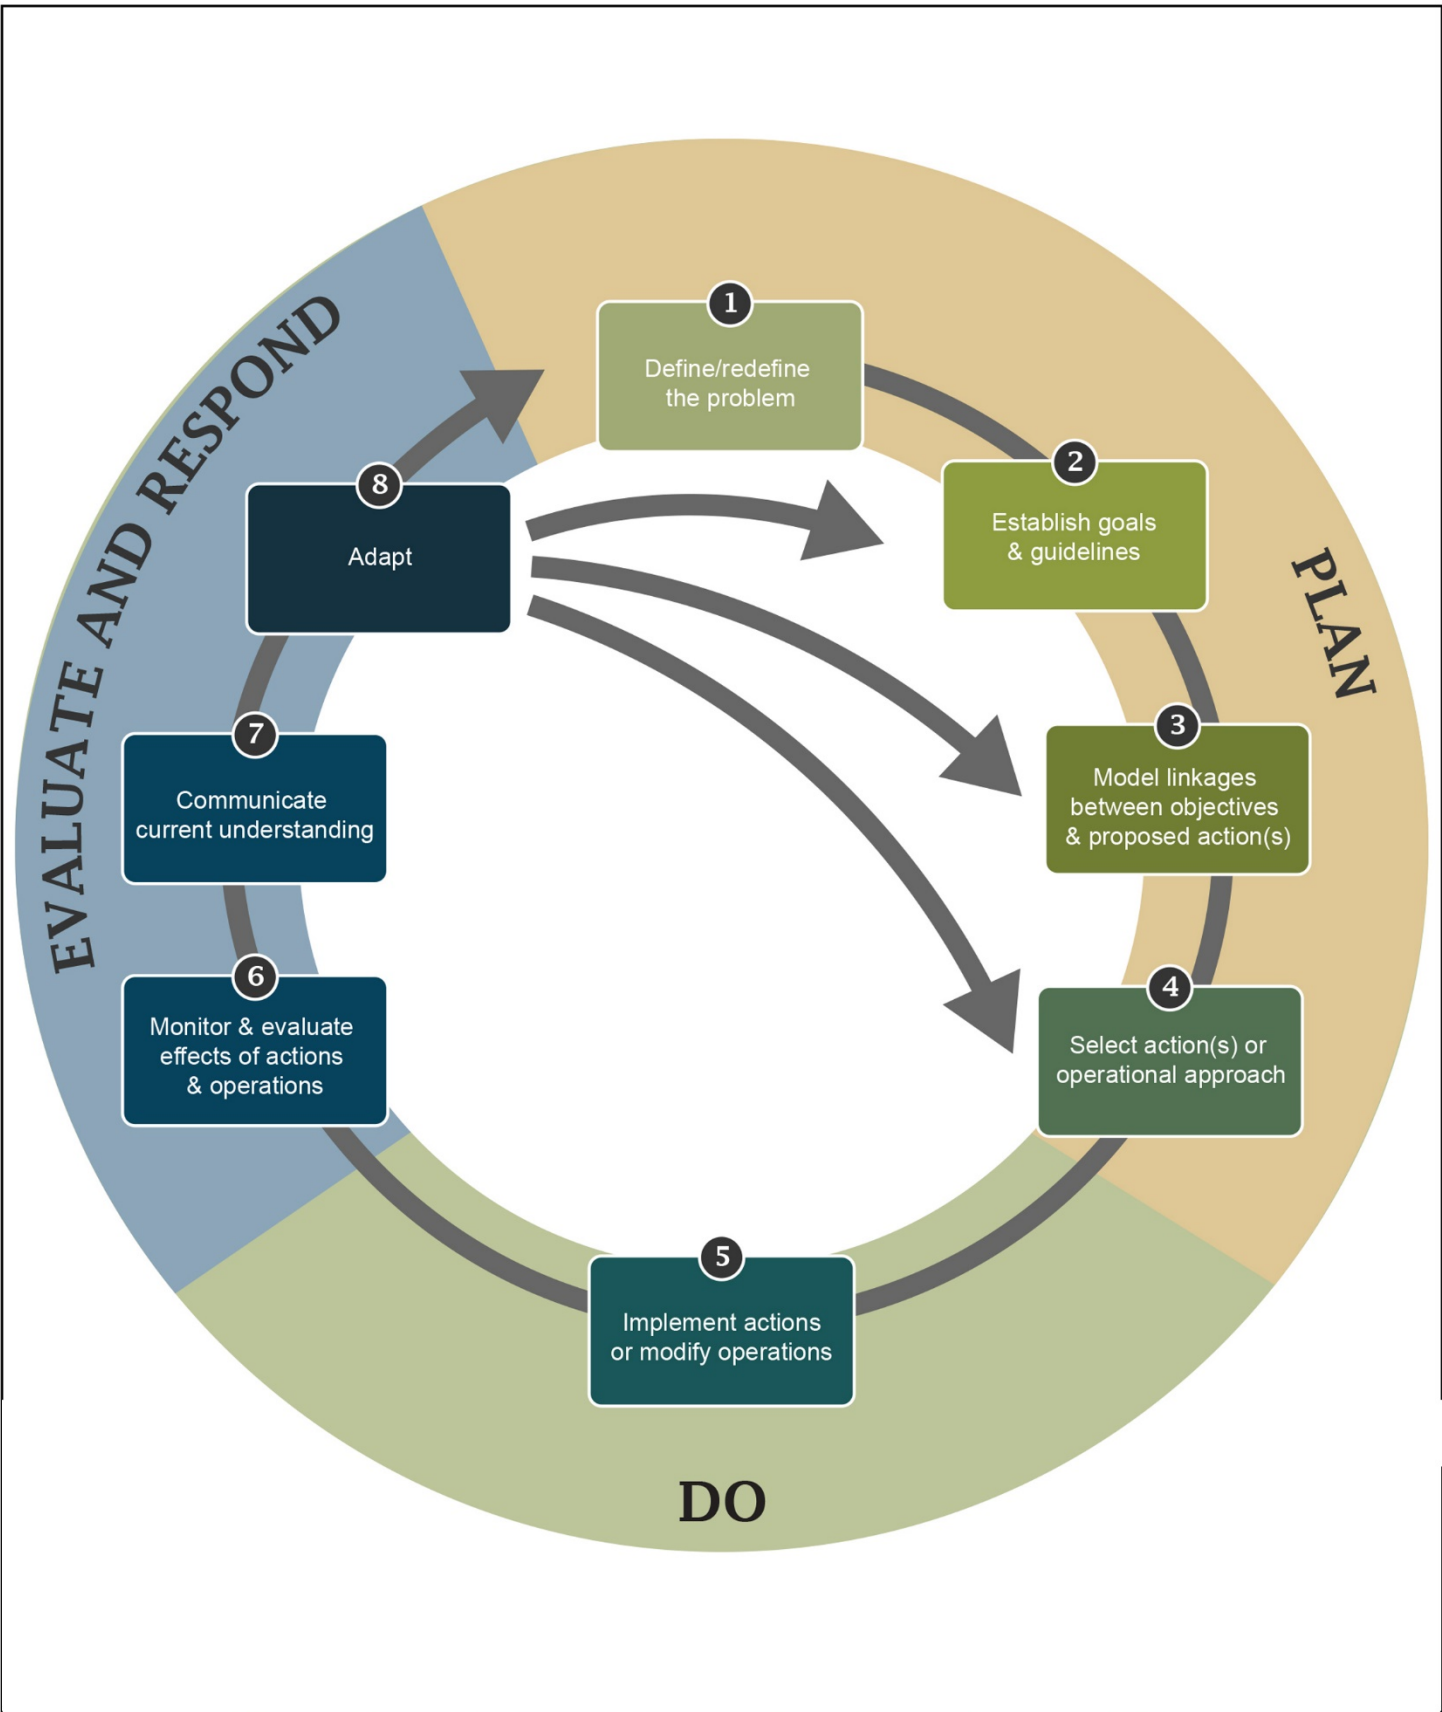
EVALUATE AND RESPOND

1
Define/redefine the problem

2
Establish goals & guidelines

PLAN

3
Model linkages between objectives & proposed action(s)

4
Select action(s) or operational approach

5
Implement actions or modify operations

DO

6
Monitor & evaluate effects of actions & operations

7
Communicate current understanding

8
Adapt